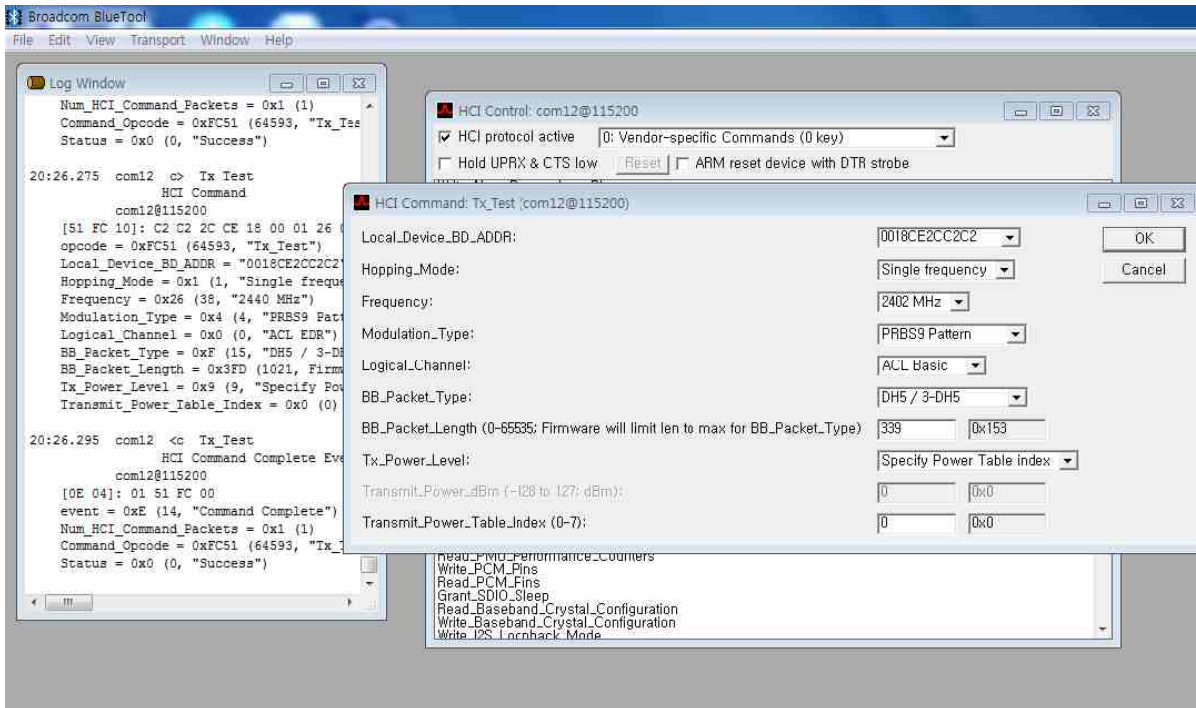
Broadcom BlueTool
File Edit View Transport Window Help

Log Window
Num_HCI_Command_Packets = 0x1 (1)
Command_Opcode = 0xFC51 (64593, "Tx_Tes
Status = 0x0 (0, "Success")

20:26.275 com12 c> Tx Test
HCI Command
com12@115200
[51 FC 10]: C2 C2 2C CE 18 00 01 26 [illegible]
opcode = 0xFC51 (64593, "Tx_Test")
Local_Device_BD_ADDR = "0018CE2CC2C2"
Hopping_Mode = 0x1 (1, "Single freque
Frequency = 0x26 (38, "2440 MHz")
Modulation_Type = 0x4 (4, "PRBS9 Patt
Logical_Channel = 0x0 (0, "ACL EDR")
BB_Packet_Type = 0xF (15, "DH5 / 3-DH
BB_Packet_Length = 0x3FD (1021, Firmw
Tx_Power_Level = 0x9 (9, "Specify Pow
Transmit_Power_Table_Index = 0x0 (0)

20:26.295 com12 <c Tx Test
HCI Command Complete Eve
com12@115200
[0E 04]: 01 51 FC 00
event = 0xE (14, "Command Complete")
Num_HCI_Command_Packets = 0x1 (1)
Command_Opcode = 0xFC51 (64593, "Tx_T
Status = 0x0 (0, "Success")

HCI Control: com12@115200
HCI protocol active
0: Vendor-specific Commands (0 key)
Hold UPRX & CTS low
Reset
ARM reset device with DTR strobe

HCI Command: Tx_Test (com12@115200)
Local_Device_BD_ADDR: 0018CE2CC2C2
OK
Hopping_Mode: Single frequency
Cancel
Frequency: 2402 MHz
Modulation_Type: PRBS9 Pattern
Logical_Channel: ACL Basic
BB_Packet_Type: DH5 / 3-DH5
BB_Packet_Length (0-65535; Firmware will limit len to max for BB_Packet_Type) 339 0x153
Tx_Power_Level: Specify Power Table index
Transmit_Power_dBm (-128 to 127; dBm): 0 0x0
Transmit_Power_Table_Index (0-7): 0 0x0

Read_PMU_Performance_Counters
Write_PCM_Pins
Read_PCM_Pins
Grant_SDIO_Sleep
Read_Baseband_Crystal_Configuration
Write_Baseband_Crystal_Configuration
Write_I2S_Loopback_Mode